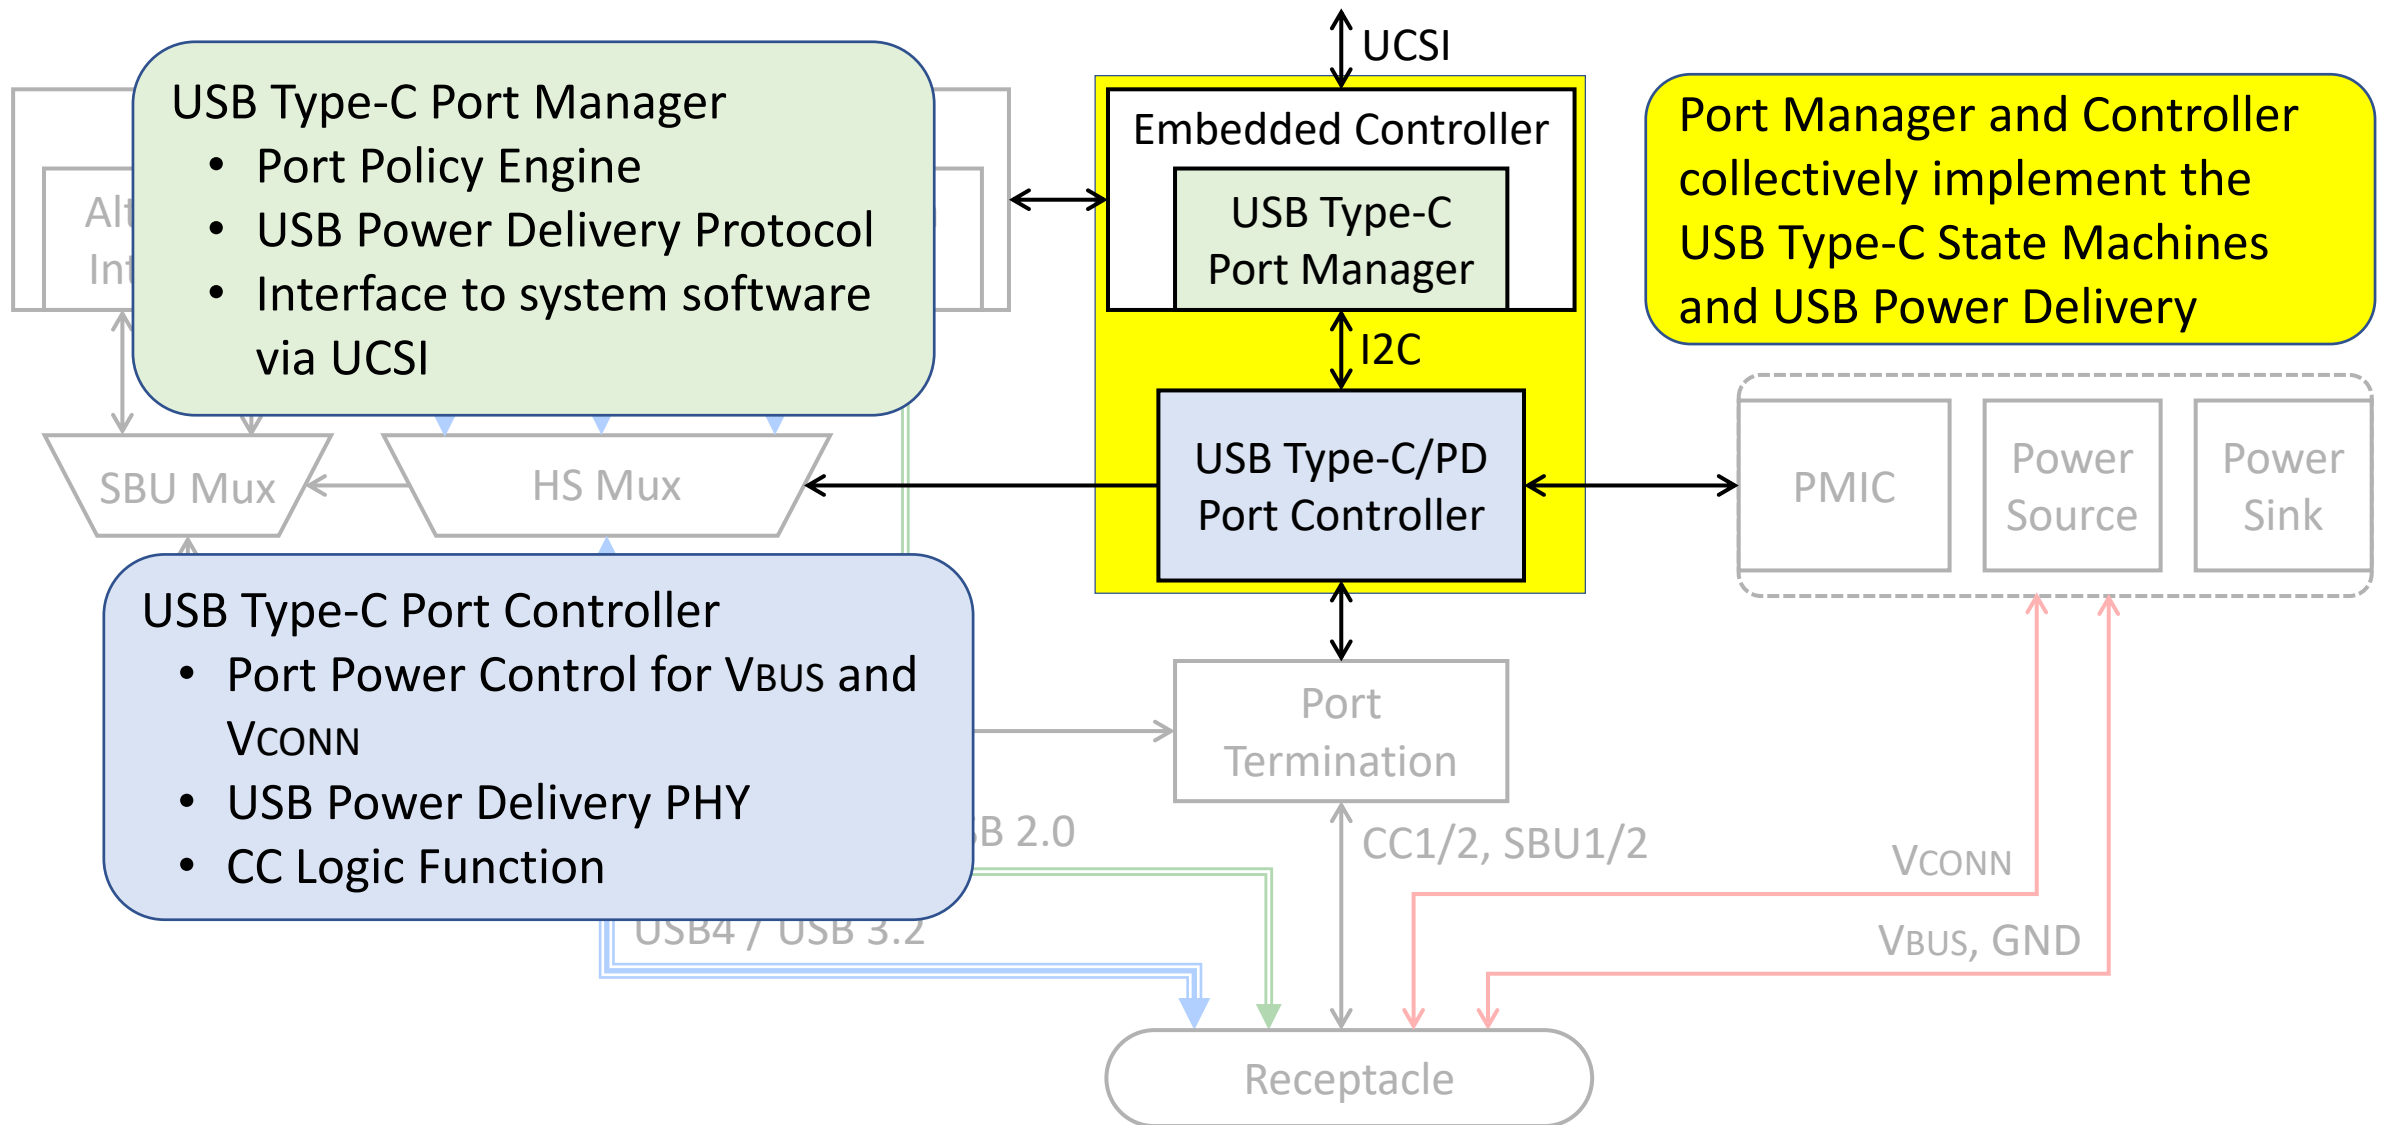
USB Type-C Port Manager
• Port Policy Engine
• USB Power Delivery Protocol
• Interface to system software via UCSI

Alt
Int

UCSI

Embedded Controller

USB Type-C Port Manager

I2C

USB Type-C/PD Port Controller

Port Manager and Controller collectively implement the USB Type-C State Machines and USB Power Delivery

SBU Mux

HS Mux

PMIC

Power Source

Power Sink

USB Type-C Port Controller
• Port Power Control for VBUS and VCONN
• USB Power Delivery PHY
• CC Logic Function

Port Termination

B 2.0

CC1/2, SBU1/2

VCONN

VBUS, GND

USB4 / USB 3.2

Receptacle